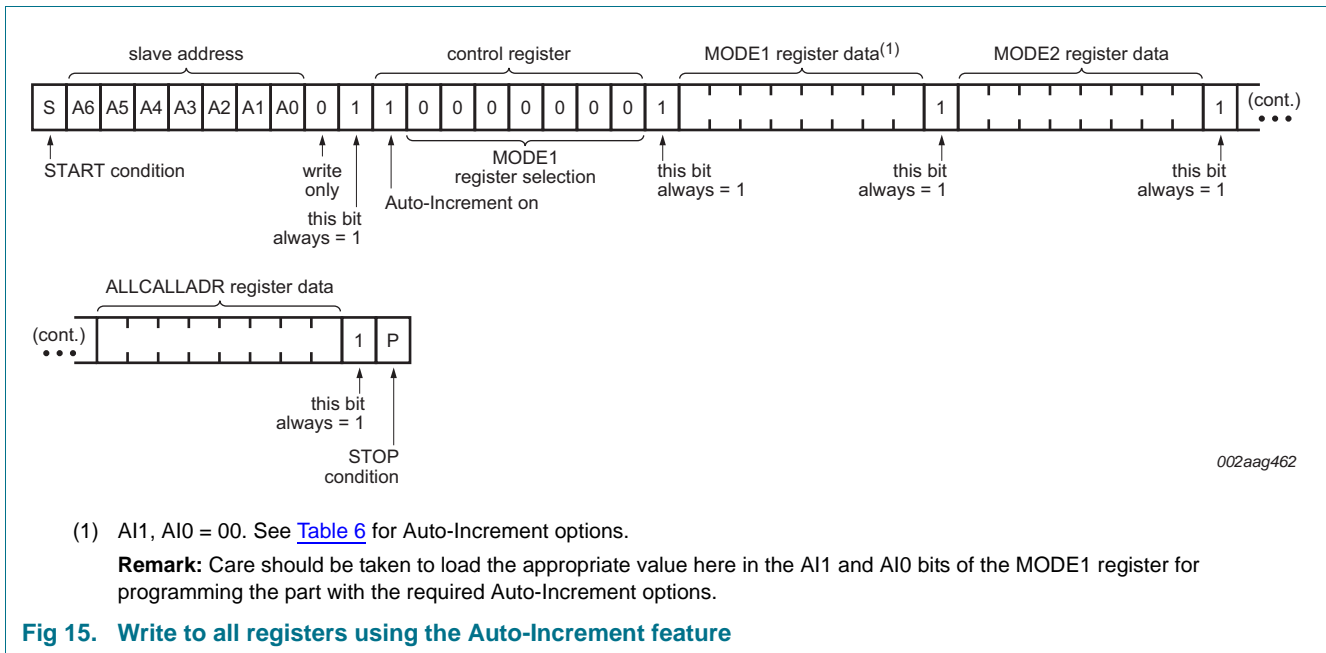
slave address

control register

MODE1 register data$^{(1)}$

MODE2 register data

S A6 A5 A4 A3 A2 A1 A0 0 1 1 0 0 0 0 0 0 0 1 1 1 (cont.)

START condition

write only

this bit always = 1

Auto-Increment on

MODE1 register selection

this bit always = 1

this bit always = 1

this bit always = 1

ALLCALLADR register data

(cont.) 1 P

this bit always = 1

STOP condition

002aag462

(1) AI1, AI0 = 00. See Table 6 for Auto-Increment options.

**Remark:** Care should be taken to load the appropriate value here in the AI1 and AI0 bits of the MODE1 register for programming the part with the required Auto-Increment options.

Fig 15. Write to all registers using the Auto-Increment feature